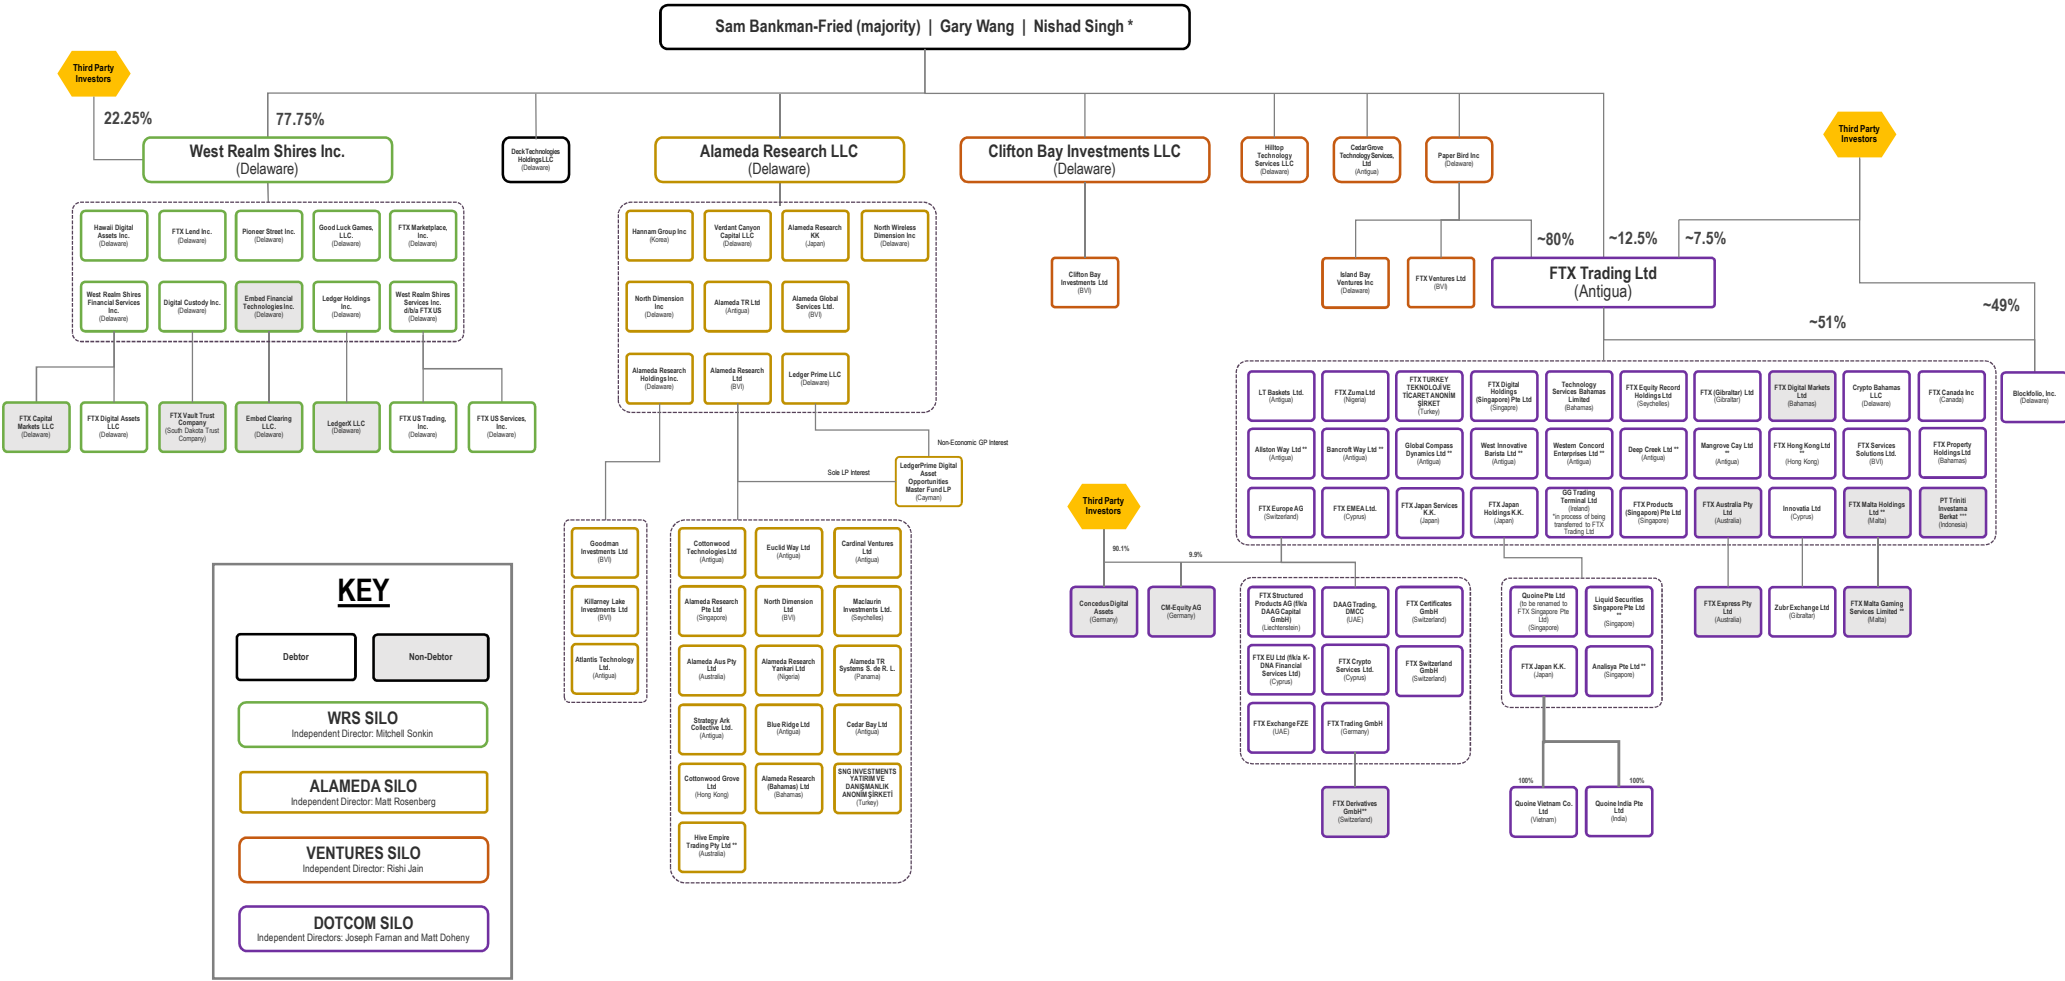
Sam Bankman-Fried (majority) | Gary Wang | Nishad Singh *

Third Party Investors

22.25%

77.75%

West Realm Shires Inc. (Delaware)

DeckTechnologies Holdings LLC (Delaware)

Alameda Research LLC (Delaware)

Clifton Bay Investments LLC (Delaware)

Hilltop Technology Services LLC (Delaware)

CedarGrove Technology Services, Ltd (Antigua)

Paper Bird Inc (Delaware)

Third Party Investors

Hawaii Digital Assets Inc. (Delaware)

FTX Lend Inc. (Delaware)

Pioneer Street Inc. (Delaware)

Good Luck Games, LLC. (Delaware)

FTX Marketplace, Inc. (Delaware)

West Realm Shires Financial Services Inc. (Delaware)

Digital Custody Inc. (Delaware)

Embed Financial Technologies Inc. (Delaware)

Ledger Holdings Inc. (Delaware)

West Realm Shires Services Inc. d/b/a FTX US (Delaware)

FTX Capital Markets LLC (Delaware)

FTX Digital Assets LLC (Delaware)

FTX Vault Trust Company (South Dakota Trust Company)

Embed Clearing LLC. (Delaware)

LedgerX LLC (Delaware)

FTX US Trading, Inc. (Delaware)

FTX US Services, Inc. (Delaware)

Hannam Group Inc (Korea)

Verdant Canyon Capital LLC (Delaware)

Alameda Research KK (Japan)

North Wireless Dimension Inc (Delaware)

North Dimension Inc (Delaware)

Alameda TR Ltd (Antigua)

Alameda Global Services Ltd. (BVI)

Alameda Research Holdings Inc. (Delaware)

Alameda Research Ltd (BVI)

Ledger Prime LLC (Delaware)

Non-Economic GP Interest

Sole LP Interest

LedgerPrime Digital Asset Opportunities Master Fund LP (Cayman)

Goodman Investments Ltd (BVI)

Killarney Lake Investments Ltd (BVI)

Atlantis Technology Ltd. (Antigua)

Cottonwood Technologies Ltd (Antigua)

Euclid Way Ltd (Antigua)

Cardinal Ventures Ltd (Antigua)

Alameda Research Pte Ltd (Singapore)

North Dimension Ltd (BVI)

Maclaurin Investments Ltd. (Seychelles)

Alameda Aus Pty Ltd (Australia)

Alameda Research Yankari Ltd (Nigeria)

Alameda TR Systems S. de R. L. (Panama)

Strategy Ark Collective Ltd. (Antigua)

Blue Ridge Ltd (Antigua)

Cedar Bay Ltd (Antigua)

Cottonwood Grove Ltd (Hong Kong)

Alameda Research (Bahamas) Ltd (Bahamas)

SNG INVESTMENTS YATIRIM VE DANIŞMANLIK ANONİM ŞİRKETİ (Turkey)

Hive Empire Trading Pty Ltd ** (Australia)

Clifton Bay Investments Ltd (BVI)

Island Bay Ventures Inc (Delaware)

FTX Ventures Ltd (BVI)

~80%

~12.5%

~7.5%

FTX Trading Ltd (Antigua)

~51%

~49%

LT Baskets Ltd. (Antigua)

FTX Zuma Ltd (Nigeria)

FTX TURKEY TEKNOLOJİ VE TİCARET ANONİM ŞİRKET (Turkey)

FTX Digital Holdings (Singapore) Pte Ltd (Singapore)

Technology Services Bahamas Limited (Bahamas)

FTX Equity Record Holdings Ltd (Seychelles)

FTX (Gibraltar) Ltd (Gibraltar)

FTX Digital Markets Ltd (Bahamas)

Crypto Bahamas LLC (Delaware)

FTX Canada Inc (Canada)

Blockfolio, Inc. (Delaware)

Allston Way Ltd ** (Antigua)

Bancroft Way Ltd ** (Antigua)

Global Compass Dynamics Ltd ** (Antigua)

West Innovative Barista Ltd ** (Antigua)

Western Concord Enterprises Ltd ** (Antigua)

Deep Creek Ltd ** (Antigua)

Mangrove Cay Ltd ** (Antigua)

FTX Hong Kong Ltd ** (Hong Kong)

FTX Services Solutions Ltd. (BVI)

FTX Property Holdings Ltd (Bahamas)

FTX Europe AG (Switzerland)

FTX EMEA Ltd. (Cyprus)

FTX Japan Services K.K. (Japan)

FTX Japan Holdings K.K. (Japan)

GG Trading Terminal Ltd (Ireland) *in process of being transferred to FTX Trading Ltd

FTX Products (Singapore) Pte Ltd (Singapore)

FTX Australia Pty Ltd (Australia)

Innovatia Ltd (Cyprus)

FTX Malta Holdings Ltd ** (Malta)

PT Triniti Investama Berkat *** (Indonesia)

Third Party Investors

90.1%

9.9%

Concedus Digital Assets (Germany)

CM-Equity AG (Germany)

FTX Structured Products AG (f/k/a DAAG Capital GmbH) (Liechtenstein)

DAAG Trading, DMCC (UAE)

FTX Certificates GmbH (Switzerland)

FTX EU Ltd (f/k/a K-DNA Financial Services Ltd) (Cyprus)

FTX Crypto Services Ltd. (Cyprus)

FTX Switzerland GmbH (Switzerland)

FTX Exchange FZE (UAE)

FTX Trading GmbH (Germany)

FTX Derivatives GmbH** (Switzerland)

Quoine Pte Ltd (to be renamed to FTX Singapore Pte Ltd) (Singapore)

Liquid Securities Singapore Pte Ltd ** (Singapore)

FTX Japan K.K. (Japan)

Analisya Pte Ltd ** (Singapore)

100%

100%

Quoine Vietnam Co. Ltd (Vietnam)

Quoine India Pte Ltd (India)

FTX Express Pty Ltd (Australia)

Zubr Exchange Ltd (Gibraltar)

FTX Malta Gaming Services Limited ** (Malta)

KEY

Debtor

Non-Debtor

WRS SILO
Independent Director: Mitchell Sonkin

ALAMEDA SILO
Independent Director: Matt Rosenberg

VENTURES SILO
Independent Director: Rishi Jain

DOTCOM SILO
Independent Directors: Joseph Farnan and Matt Doheny